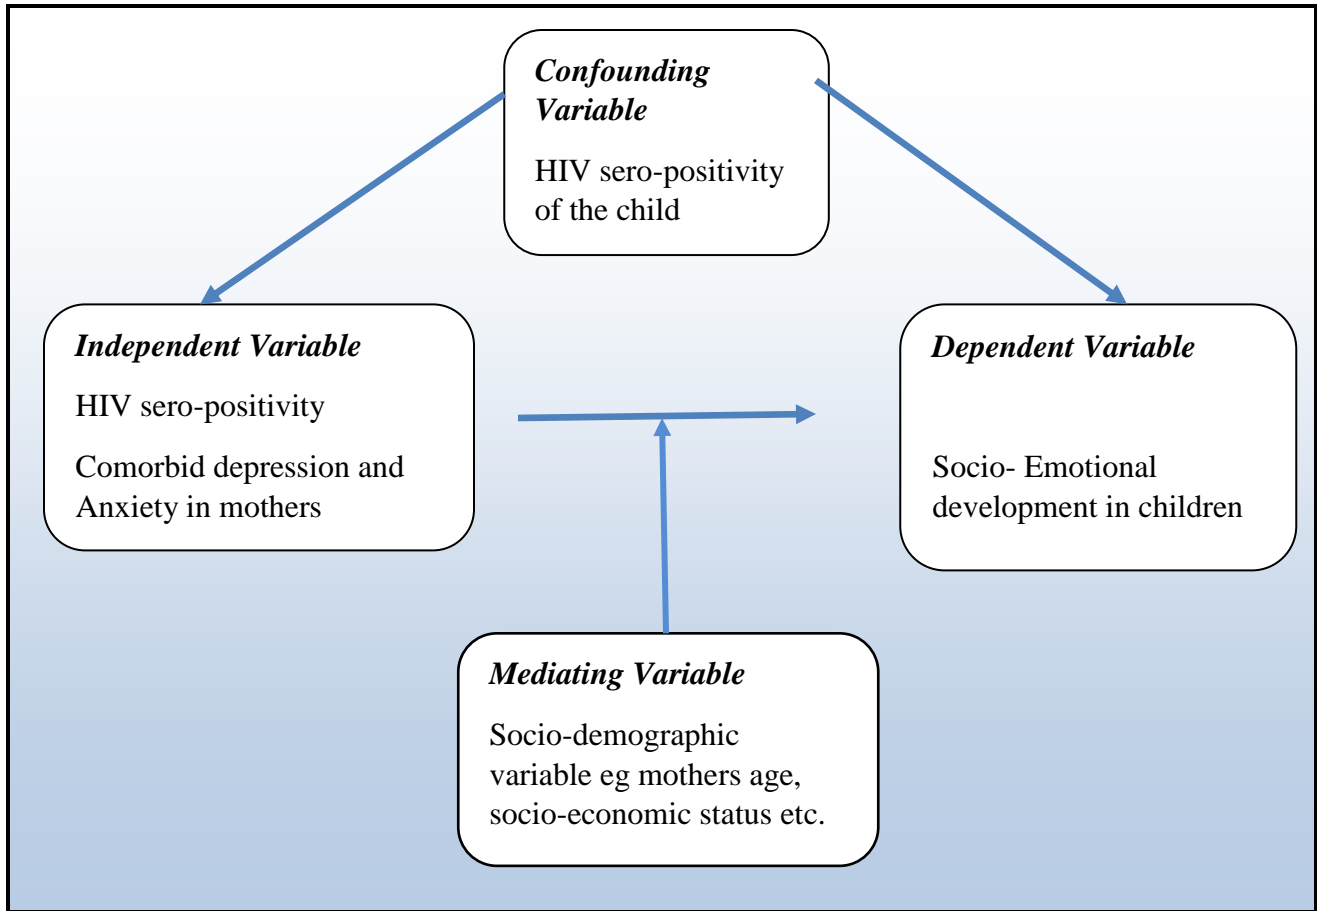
Confounding Variable

HIV sero-positivity of the child

Independent Variable

HIV sero-positivity

Comorbid depression and Anxiety in mothers

Dependent Variable

Socio- Emotional development in children

Mediating Variable

Socio-demographic variable eg mothers age, socio-economic status etc.